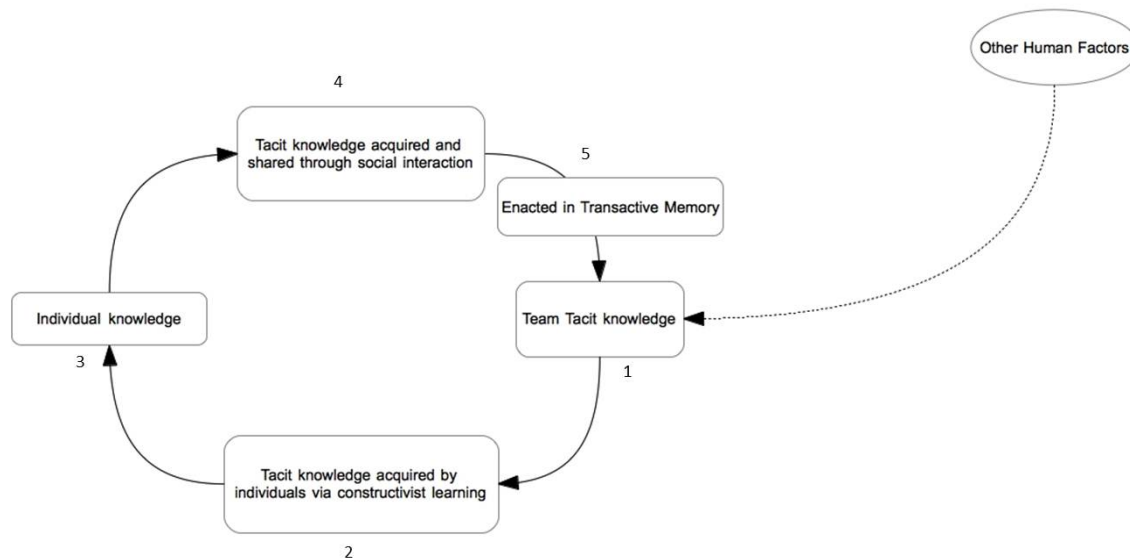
Other Human Factors

4

Tacit knowledge acquired and shared through social interaction

5

Enacted in Transactive Memory

Individual knowledge

3

Team Tacit knowledge

1

Tacit knowledge acquired by individuals via constructivist learning

2